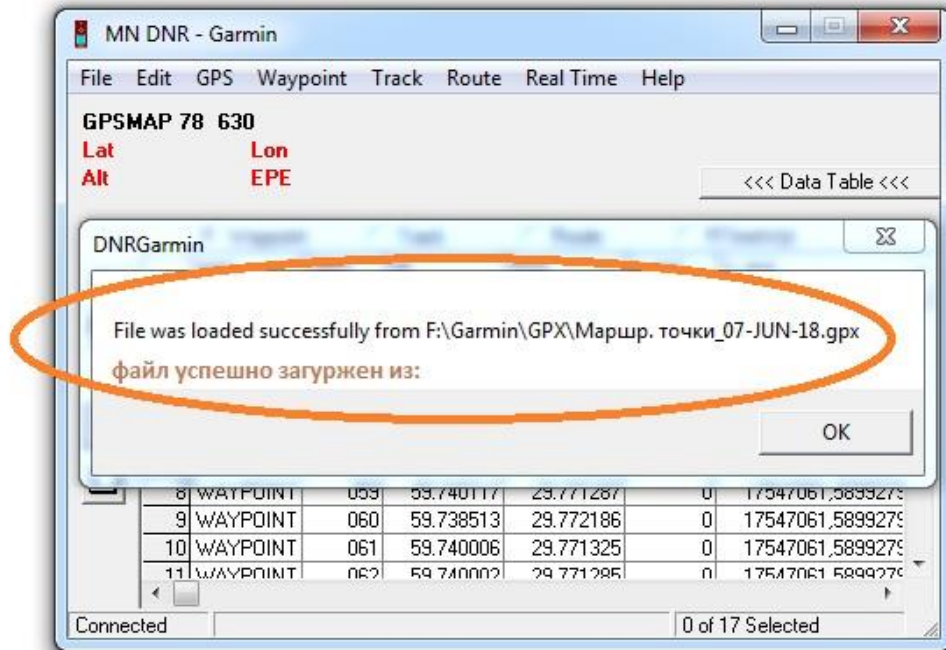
MN DNR - Garmin

File Edit GPS Waypoint Track Route Real Time Help

GPSMAP 78 630
Lat Lon
Alt EPE

<<< Data Table <<<

DNRGarmin

File was loaded successfully from F:\Garmin\GPX\Маршр. точки_07-JUN-18.gpx

файл успешно загружен из:

OK

| 8 | WAYPOINT | 059 | 59.740117 | 29.771287 | 0 | 17547061,5899279 |
|---|---|---|---|---|---|---|
| 9 | WAYPOINT | 060 | 59.738513 | 29.772186 | 0 | 17547061,5899279 |
| 10 | WAYPOINT | 061 | 59.740006 | 29.771325 | 0 | 17547061,5899279 |
| 11 | WAYPOINT | 062 | 59.740002 | 29.771285 | 0 | 17547061,5899279 |

Connected

0 of 17 Selected